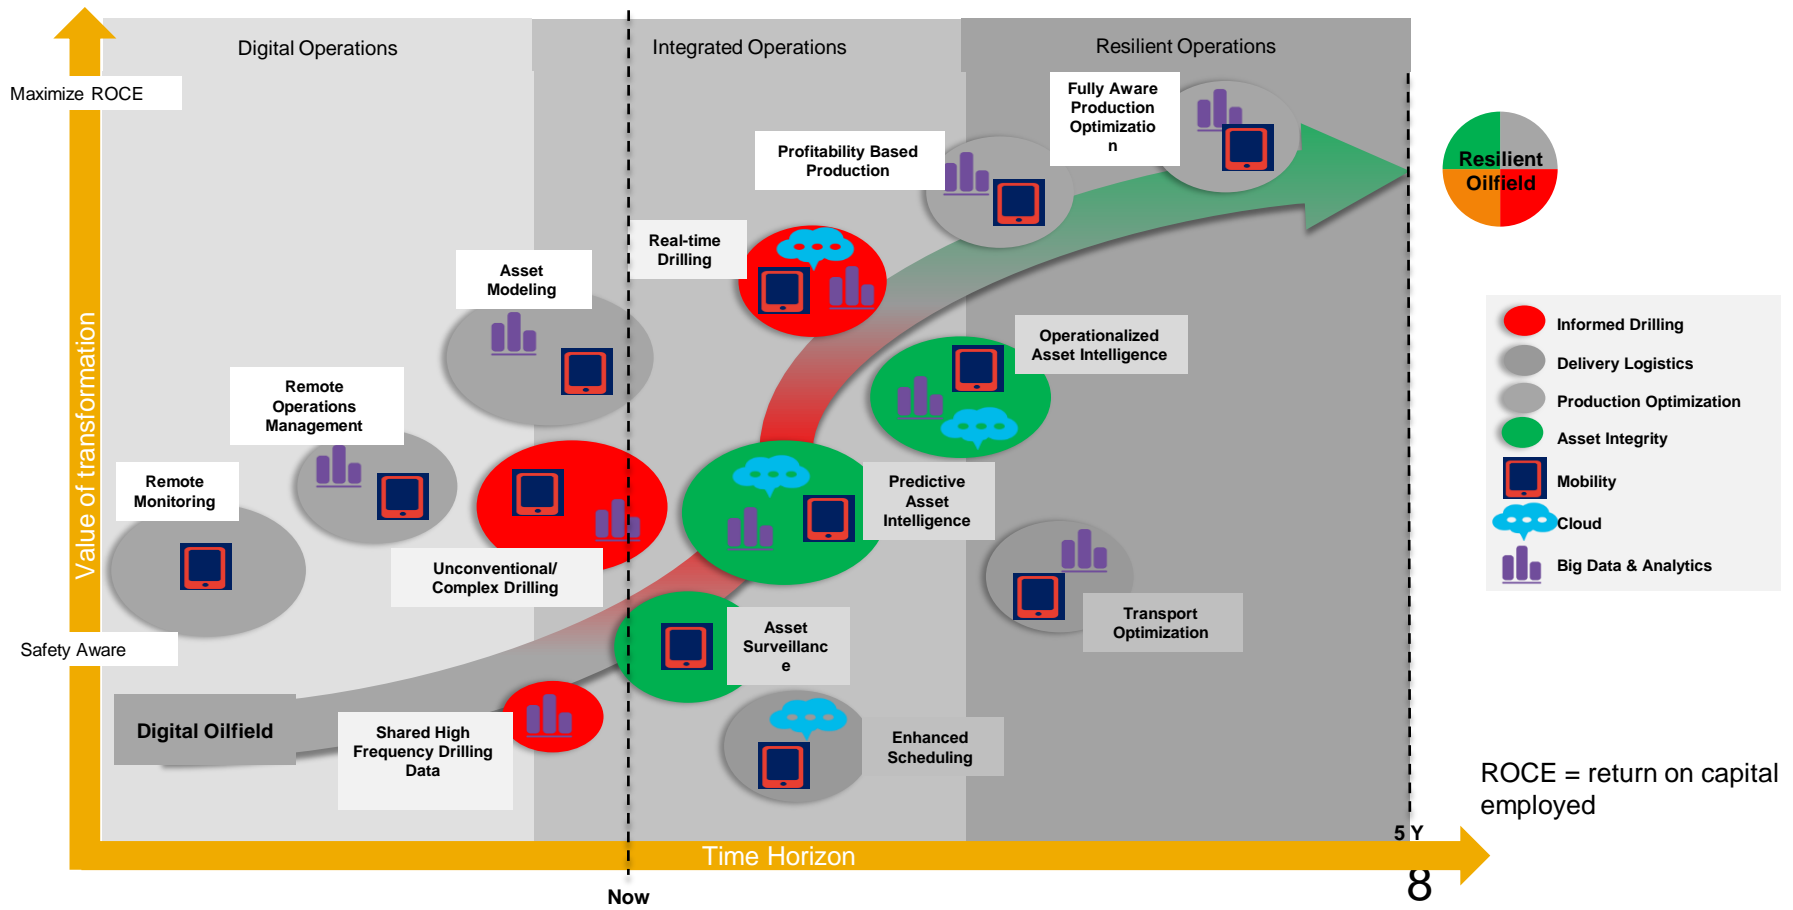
Digital Operations

Integrated Operations

Resilient Operations

Maximize ROCE

Value of transformation

Safety Aware

Fully Aware Production Optimization

Profitability Based Production

Real-time Drilling

Asset Modeling

Remote Operations Management

Remote Monitoring

Unconventional/ Complex Drilling

Operationalized Asset Intelligence

Predictive Asset Intelligence

Asset Surveillance

Transport Optimization

Enhanced Scheduling

Digital Oilfield

Shared High Frequency Drilling Data

Resilient Oilfield

Informed Drilling
Delivery Logistics
Production Optimization
Asset Integrity
Mobility
Cloud
Big Data & Analytics

ROCE = return on capital employed

5 Y

Time Horizon

Now

8